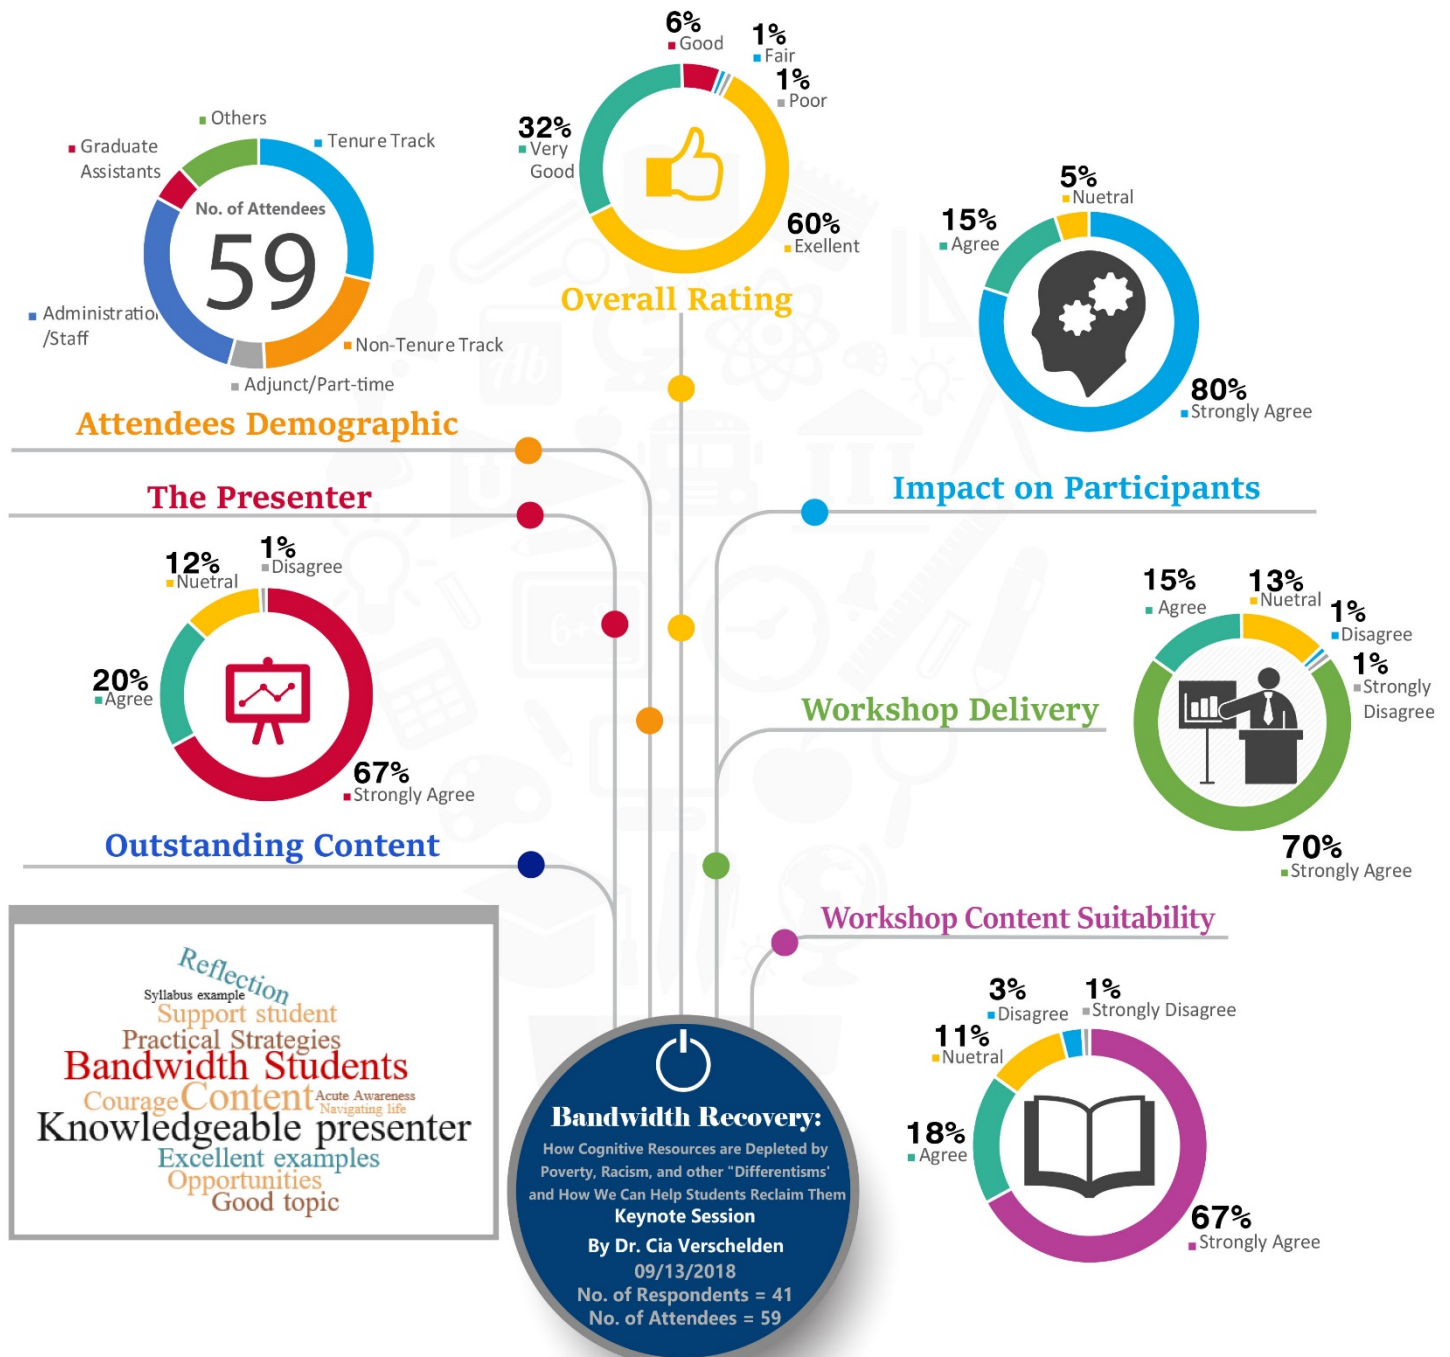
6%
Good
1%
Fair
1%
Poor
32%
Very Good
60%
Exellent
Overall Rating

Others
Graduate Assistants
Tenure Track
No. of Attendees
59
Administratio /Staff
Non-Tenure Track
Adjunct/Part-time
Attendees Demographic

5%
Nuetral
15%
Agree
80%
Strongly Agree
Impact on Participants

The Presenter
12%
Nuetral
1%
Disagree
20%
Agree
67%
Strongly Agree

15%
Agree
13%
Nuetral
1%
Disagree
1%
Strongly Disagree
Workshop Delivery
70%
Strongly Agree

Outstanding Content

Reflection
Syllabus example
Support student
Practical Strategies
Bandwidth Students
Courage Content Acute Awareness
Navigating life
Knowledgeable presenter
Excellent examples
Opportunities
Good topic

Workshop Content Suitability
3%
Disagree
1%
Strongly Disagree
11%
Nuetral
18%
Agree
67%
Strongly Agree

Bandwidth Recovery:
How Cognitive Resources are Depleted by Poverty, Racism, and other "Differentisms' and How We Can Help Students Reclaim Them
Keynote Session
By Dr. Cia Verschelden
09/13/2018
No. of Respondents = 41
No. of Attendees = 59